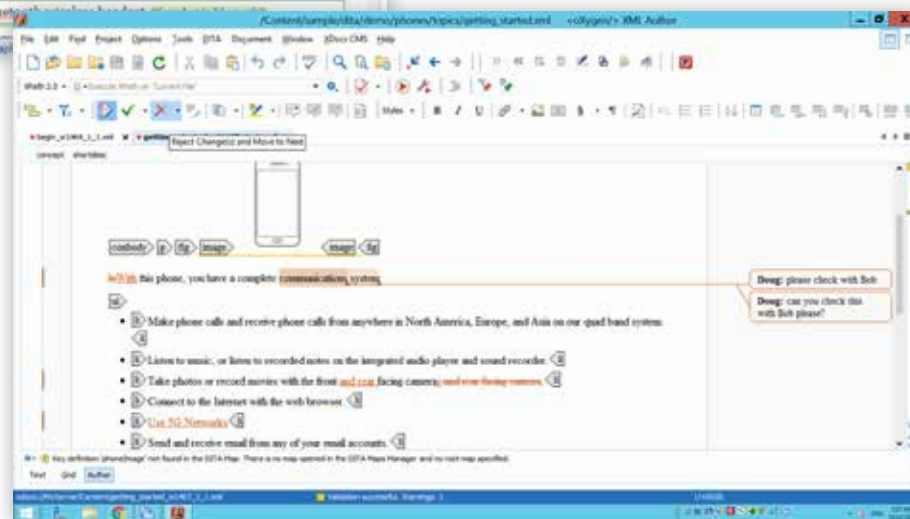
/Content/sample/dita/demo/phones/topics/getting_started.xml - <oXygen/> XML Author

File Edit Find Project Options Tools DITA Document Window XDocs CMS Help

Reject Change(s) and Move to Next

concept shortdesc

conbody p fig image image fig

InWith this phone, you have a complete communications system.

ul

li Make phone calls and receive phone calls from anywhere in North America, Europe, and Asia on our quad band system. li

li Listen to music, or listen to recorded notes on the integrated audio player and sound recorder. li

li Take photos or record movies with the front and rear facing camera. and rear facing cameras. li

li Connect to the Internet with the web browser. li

li Use 5G Networks li

li Send and receive email from any of your email accounts. li

Doug: please check with Bob

Doug: can you check this with Bob please?

Text Grid Author

Validation successful. Warnings: 1